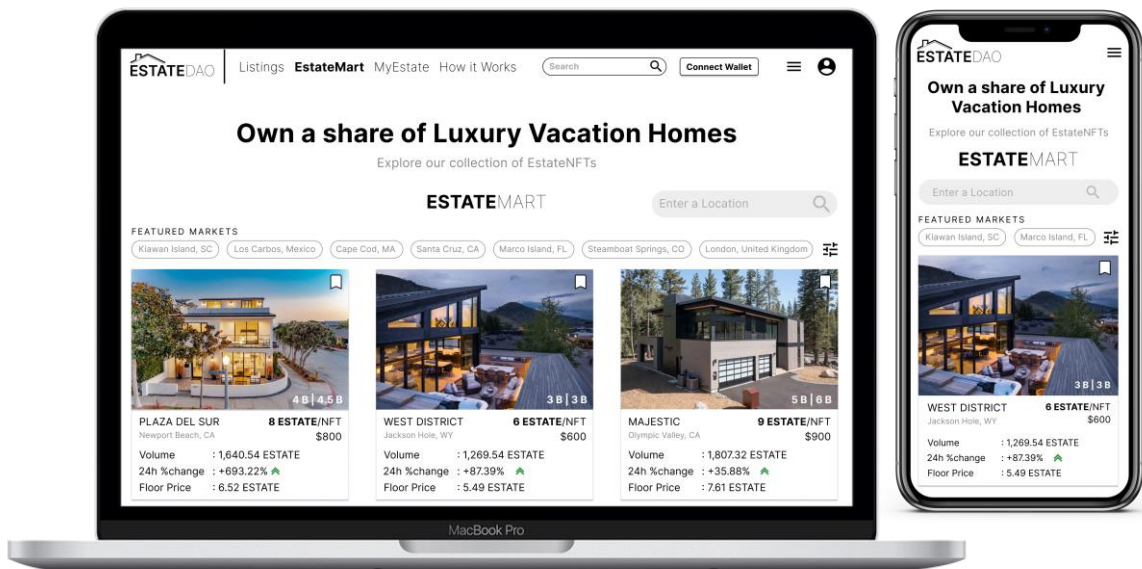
ESTATEDAO

Listings EstateMart MyEstate How it Works

Search

Connect Wallet

Own a share of Luxury Vacation Homes

Explore our collection of EstateNFTs

ESTATEMART

Enter a Location

FEATURED MARKETS

Kiawan Island, SC | Los Carbos, Mexico | Cape Cod, MA | Santa Cruz, CA | Marco Island, FL | Steamboat Springs, CO | London, United Kingdom

4 B | 4.5 B

PLAZA DEL SUR
Newport Beach, CA
8 ESTATE/NFT
$800
Volume : 1,640.54 ESTATE
24h %change : +693.22%
Floor Price : 6.52 ESTATE

3 B | 3 B

WEST DISTRICT
Jackson Hole, WY
6 ESTATE/NFT
$600
Volume : 1,269.54 ESTATE
24h %change : +87.39%
Floor Price : 5.49 ESTATE

5 B | 6 B

MAJESTIC
Olympic Valley, CA
9 ESTATE/NFT
$900
Volume : 1,807.32 ESTATE
24h %change : +35.88%
Floor Price : 7.61 ESTATE

MacBook Pro

ESTATEDAO

Own a share of Luxury Vacation Homes

Explore our collection of EstateNFTs

ESTATEMART

Enter a Location

FEATURED MARKETS

Kiawan Island, SC | Marco Island, FL

3 B | 3 B

WEST DISTRICT
Jackson Hole, WY
6 ESTATE/NFT
$600
Volume : 1,269.54 ESTATE
24h %change : +87.39%
Floor Price : 5.49 ESTATE